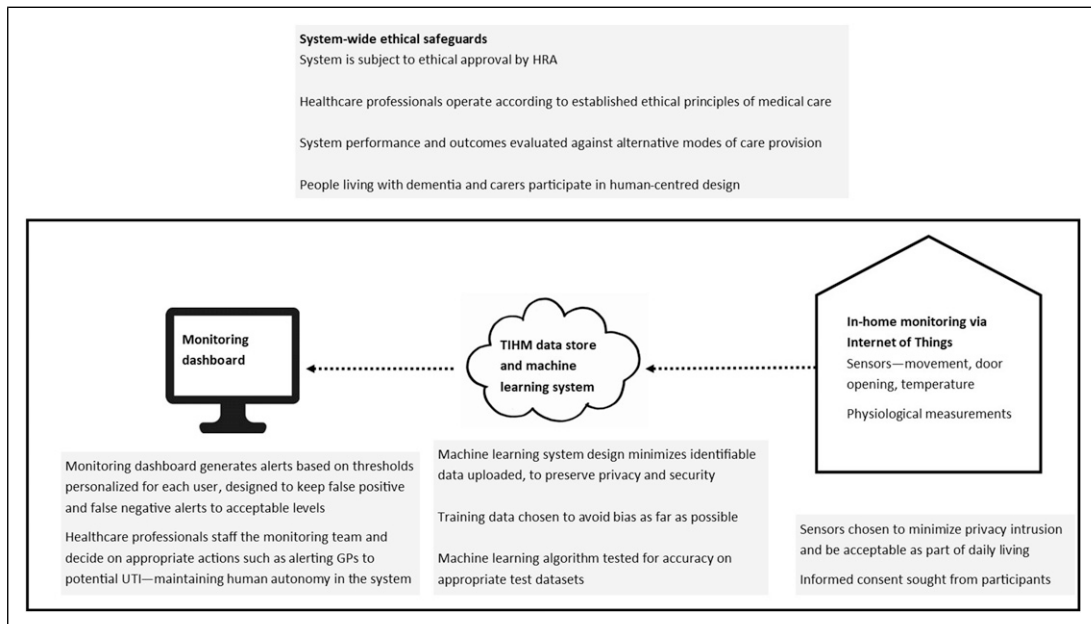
System-wide ethical safeguards
System is subject to ethical approval by HRA

Healthcare professionals operate according to established ethical principles of medical care

System performance and outcomes evaluated against alternative modes of care provision

People living with dementia and carers participate in human-centred design

Monitoring dashboard

TIHM data store and machine learning system

In-home monitoring via Internet of Things
Sensors—movement, door opening, temperature

Physiological measurements

Monitoring dashboard generates alerts based on thresholds personalized for each user, designed to keep false positive and false negative alerts to acceptable levels

Healthcare professionals staff the monitoring team and decide on appropriate actions such as alerting GPs to potential UTI—maintaining human autonomy in the system

Machine learning system design minimizes identifiable data uploaded, to preserve privacy and security

Training data chosen to avoid bias as far as possible

Machine learning algorithm tested for accuracy on appropriate test datasets

Sensors chosen to minimize privacy intrusion and be acceptable as part of daily living

Informed consent sought from participants